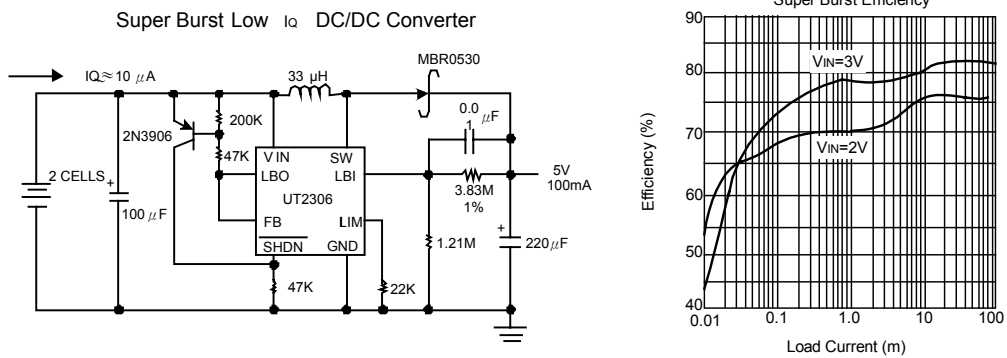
Super Burst Low IQ DC/DC Converter

IQ≈10 $\mu$A

33 μH

MBR0530

200K

2N3906

47K

V IN

SW

LBO

LBI

UT2306

FB

LIM

SHDN

GND

0.0 1 $\mu$F

3.83M 1%

5V 100mA

2 CELLS

100 $\mu$F

1.21M

220 $\mu$F

47K

22K

Super Burst Efficiency

90

80

70

60

50

40

VIN=3V

VIN=2V

Efficiency (%)

0.01

0.1

1.0

10

100

Load Current (m)